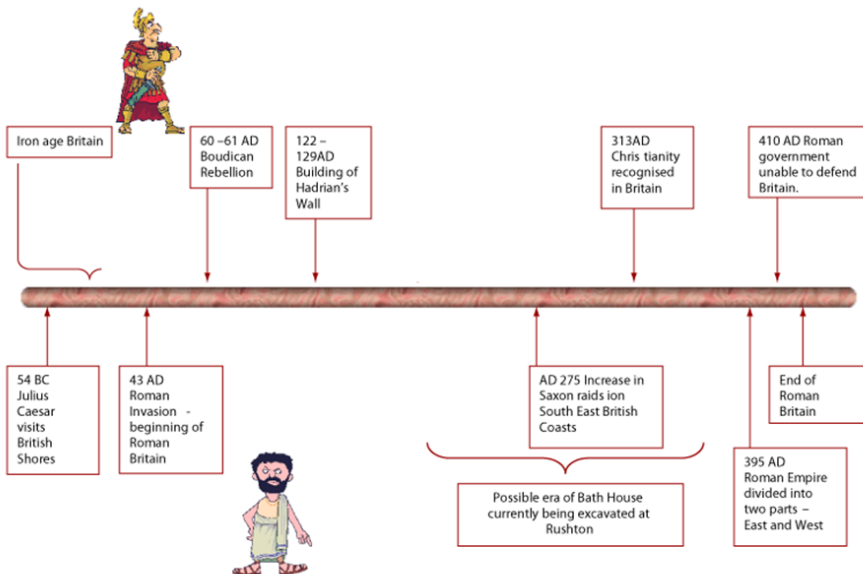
Iron age Britain

60 –61 AD Boudican Rebellion

122 – 129AD Building of Hadrian's Wall

313AD Chris tianity recognised in Britain

410 AD Roman government unable to defend Britain.

54 BC Julius Caesar visits British Shores

43 AD Roman Invasion - beginning of Roman Britain

AD 275 Increase in Saxon raids ion South East British Coasts

End of Roman Britain

Possible era of Bath House currently being excavated at Rushton

395 AD Roman Empire divided into two parts – East and West